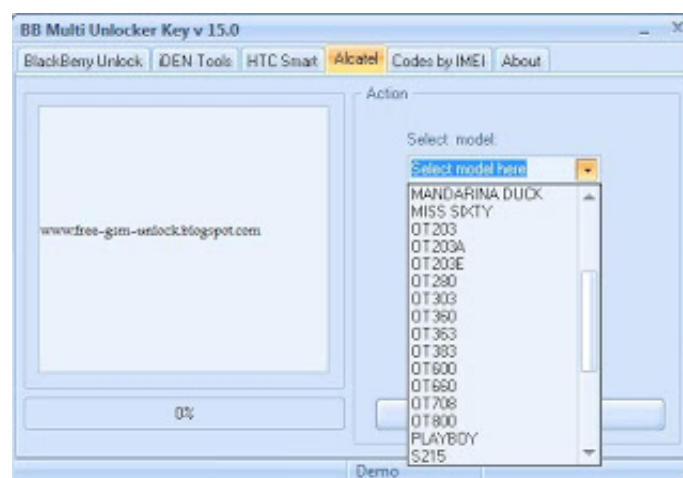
BB Multi Unlocker Key v 15.0

BlackBerry Unlock | iDEN Tools | HTC Smart | Alcatel | Codes by IMEI | About

www.free-gsm-unlock.blogspot.com

0%

Action

Select model:

Select model here

MANDARINA DUCK
MISS SIXTY
OT203
OT203A
OT203E
OT280
OT303
OT360
OT363
OT383
OT600
OT660
OT708
OT800
PLAYBOY
S215

Demo